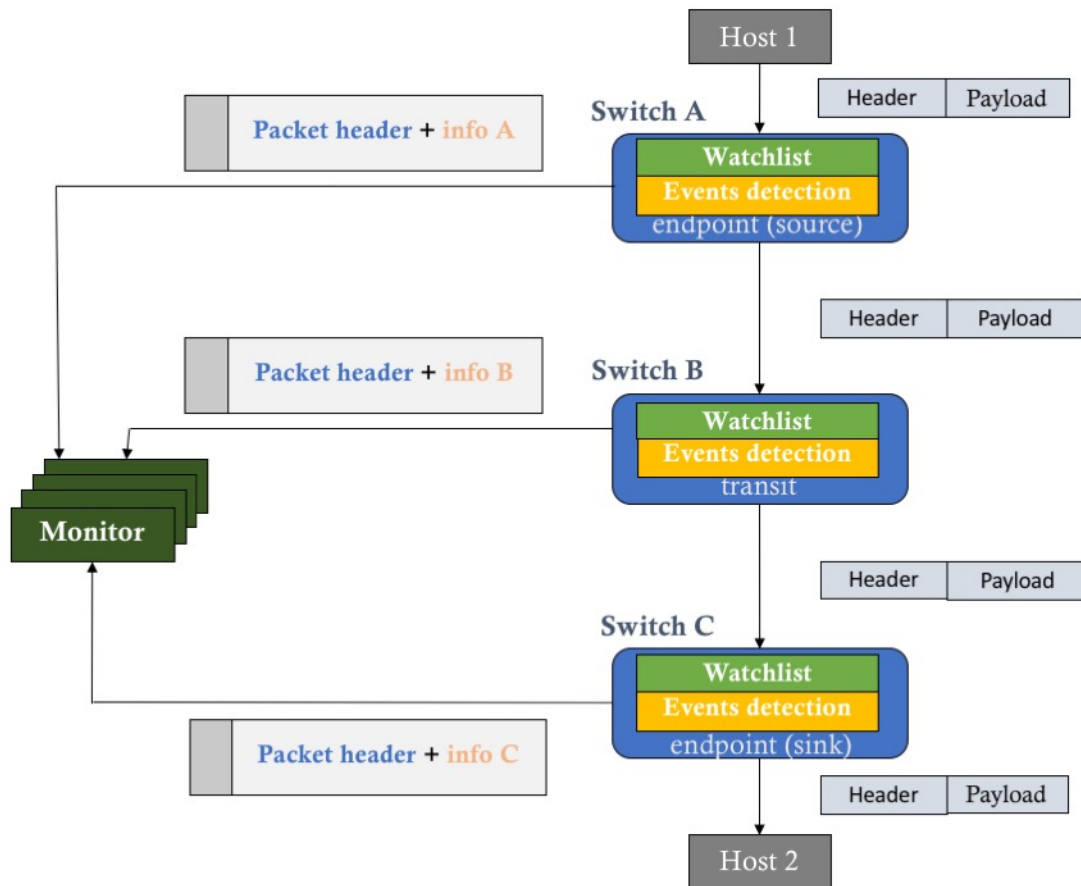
Host 1

Header | Payload

Switch A

Packet header + info A

Watchlist
Events detection
endpoint (source)

Header | Payload

Switch B

Packet header + info B

Watchlist
Events detection
transit

Monitor

Header | Payload

Switch C

Watchlist
Events detection
endpoint (sink)

Packet header + info C

Header | Payload

Host 2